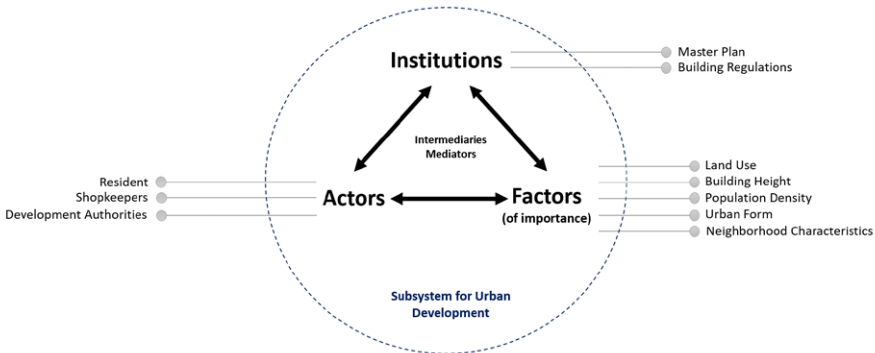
Institutions

Master Plan
Building Regulations

Intermediaries
Mediators

Resident
Shopkeepers
Development Authorities

Actors

Factors
(of importance)

Land Use
Building Height
Population Density
Urban Form
Neighborhood Characteristics

Subsystem for Urban Development